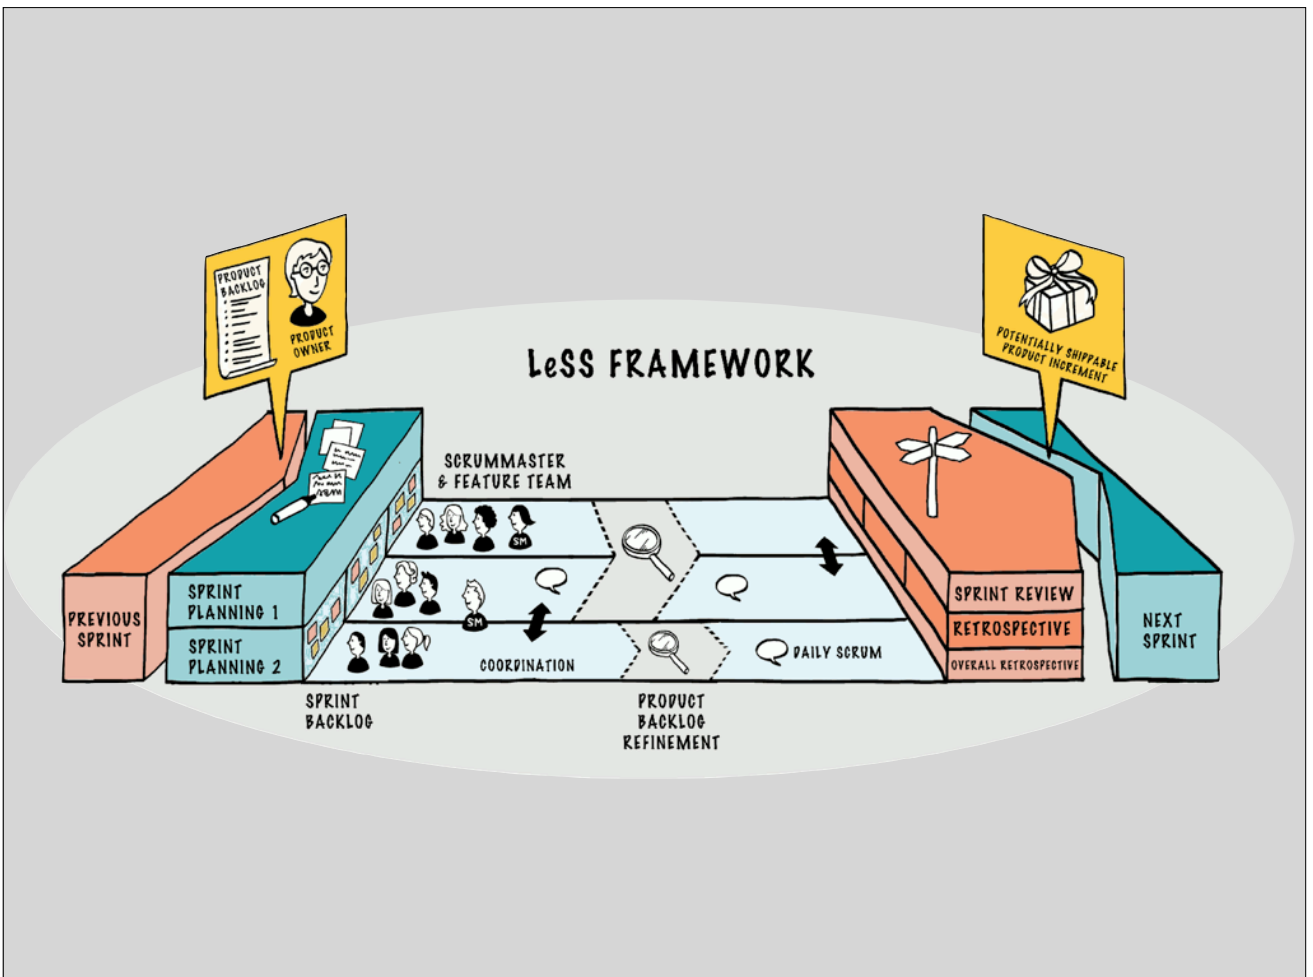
PRODUCT BACKLOG

PRODUCT OWNER

LeSS FRAMEWORK

POTENTIALLY SHIPPABLE PRODUCT INCREMENT

SCRUMMASTER & FEATURE TEAM

SM

SM

PREVIOUS SPRINT

SPRINT PLANNING 1

SPRINT PLANNING 2

COORDINATION

DAILY SCRUM

SPRINT REVIEW

RETROSPECTIVE

OVERALL RETROSPECTIVE

NEXT SPRINT

SPRINT BACKLOG

PRODUCT BACKLOG REFINEMENT